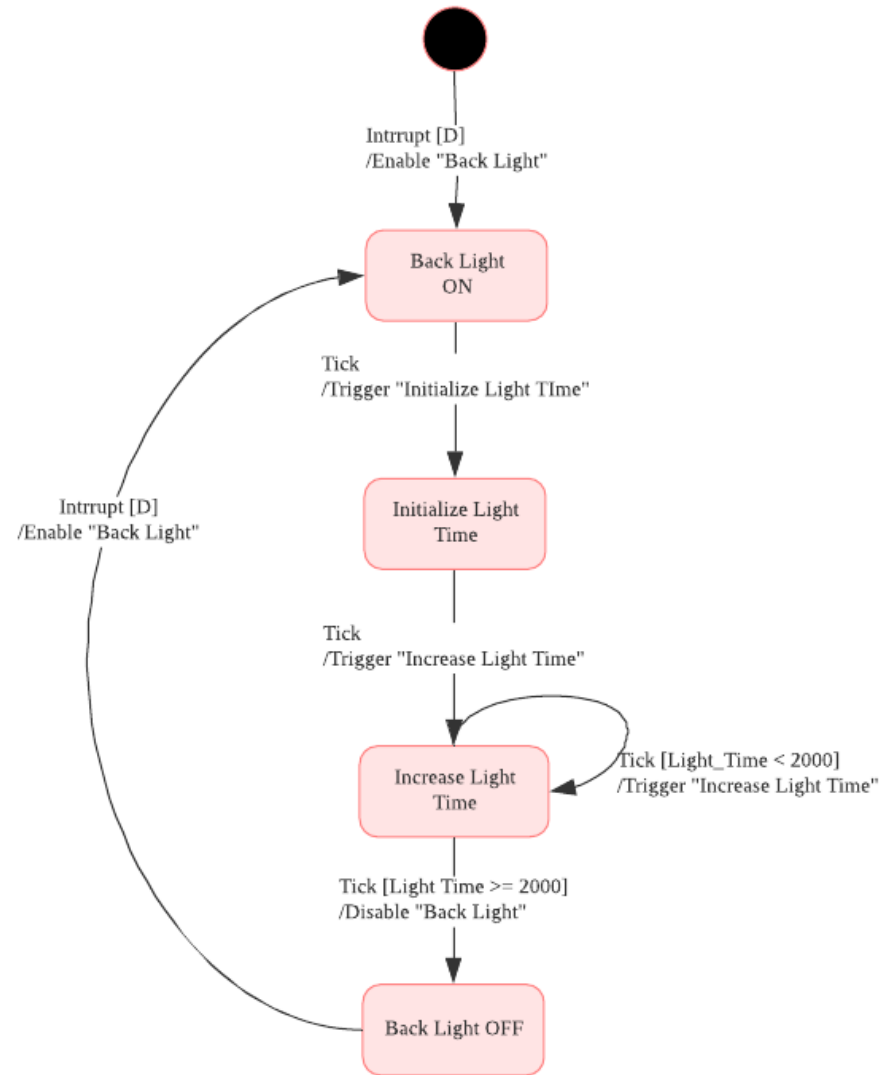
Intrrupt [D]
/Enable "Back Light"

Back Light
ON

Tick
/Trigger "Initialize Light TIme"

Intrrupt [D]
/Enable "Back Light"

Initialize Light
Time

Tick
/Trigger "Increase Light Time"

Increase Light
Time

Tick [Light_Time < 2000]
/Trigger "Increase Light Time"

Tick [Light Time >= 2000]
/Disable "Back Light"

Back Light OFF